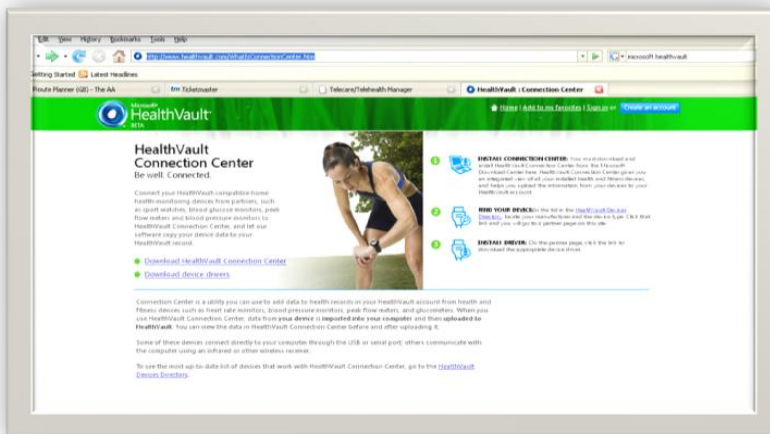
Edit View History Bookmarks Tools Help

http://www.healthvault.com/WhatIsConnectionCenter.htm

microsoft healthvault

Getting Started Latest Headlines

Route Planner (GB) - The AA

Ticketmaster

Telecare/Telehealth Manager

HealthVault : Connection Center

Microsoft HealthVault BETA

Home | Add to my favorites | Sign in or Create an account

HealthVault Connection Center

Be well. Connected.

Connect your HealthVault-compatible home health-monitoring devices from partners, such as sport watches, blood glucose monitors, peak flow meters and blood pressure monitors to HealthVault Connection Center, and let our software copy your device data to your HealthVault record.

Download HealthVault Connection Center

Download device drivers

1 INSTALL CONNECTION CENTER: You must download and install HealthVault Connection Center from the Microsoft Download Center here. HealthVault Connection Center gives you an integrated view of all your installed health and fitness devices, and helps you upload the information from your devices to your HealthVault account.

2 FIND YOUR DEVICE: In the list in the HealthVault Device Directory, locate your manufacturer and device type. Click that link and you will go to a partner page on this site.

3 INSTALL DRIVER: On the partner page, click the link to download the appropriate device driver.

Connection Center is a utility you can use to add data to health records in your HealthVault account from health and fitness devices such as heart rate monitors, blood pressure monitors, peak flow meters, and glucometers. When you use HealthVault Connection Center, data from your device is imported into your computer and then uploaded to HealthVault. You can view the data in HealthVault Connection Center before and after uploading it.

Some of these devices connect directly to your computer through the USB or serial port; others communicate with the computer using an infrared or other wireless receiver.

To see the most up-to-date list of devices that work with HealthVault Connection Center, go to the HealthVault Devices Directory.